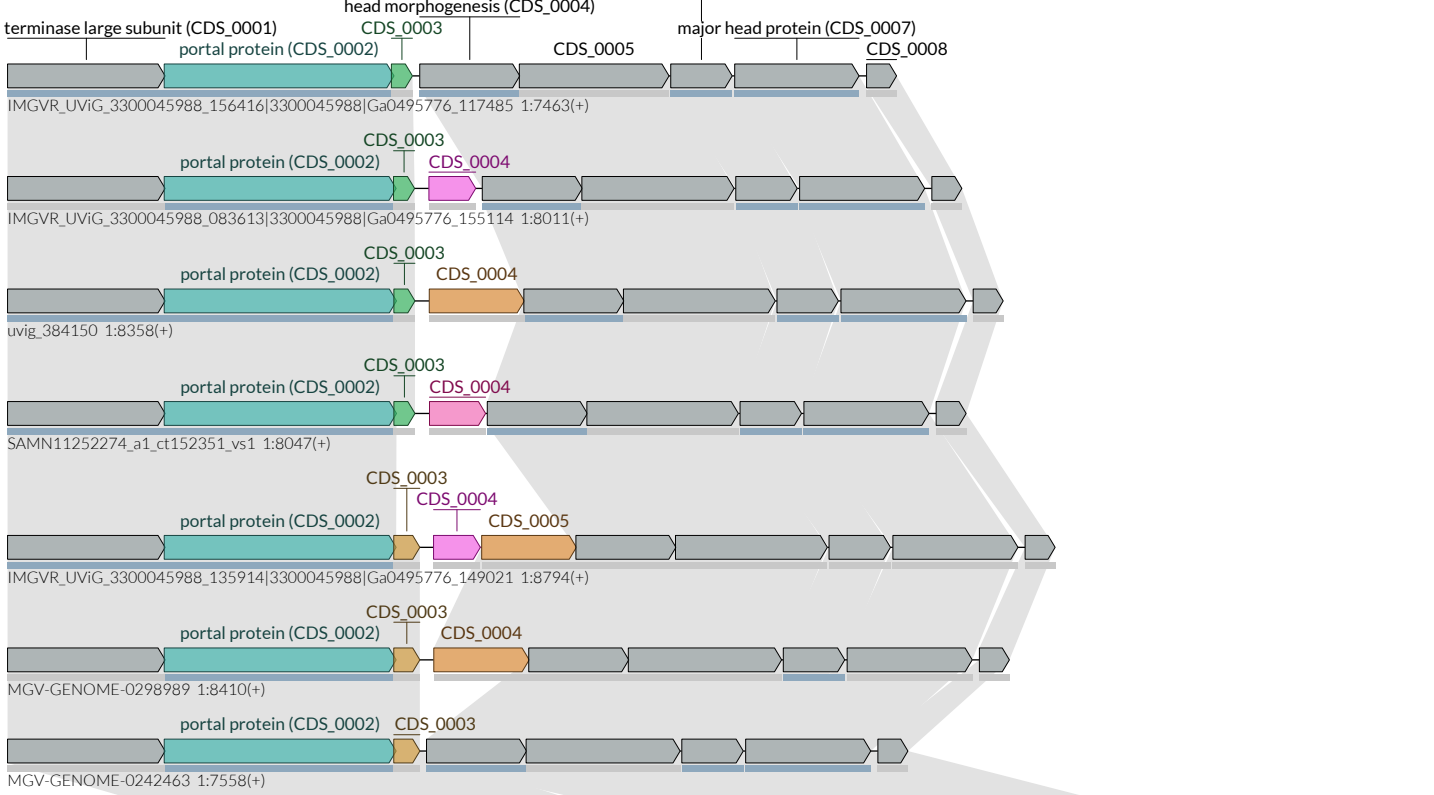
head morphogenesis (CDS_0004)
terminase large subunit (CDS_0001)
CDS_0003
portal protein (CDS_0002)
CDS_0005
major head protein (CDS_0007)
CDS_0008
IMGVR_UViG_3300045988_156416|3300045988|Ga0495776_117485 1:7463(+)

CDS_0003
portal protein (CDS_0002)
CDS_0004
IMGVR_UViG_3300045988_083613|3300045988|Ga0495776_155114 1:8011(+)

CDS_0003
portal protein (CDS_0002)
CDS_0004
uvig_384150 1:8358(+)

CDS_0003
portal protein (CDS_0002)
CDS_0004
SAMN11252274_a1_ct152351_vs1 1:8047(+)

CDS_0003
CDS_0004
portal protein (CDS_0002)
CDS_0005
IMGVR_UViG_3300045988_135914|3300045988|Ga0495776_149021 1:8794(+)

CDS_0003
portal protein (CDS_0002)
CDS_0004
MGV-GENOME-0298989 1:8410(+)

portal protein (CDS_0002)
CDS_0003
MGV-GENOME-0242463 1:7558(+)